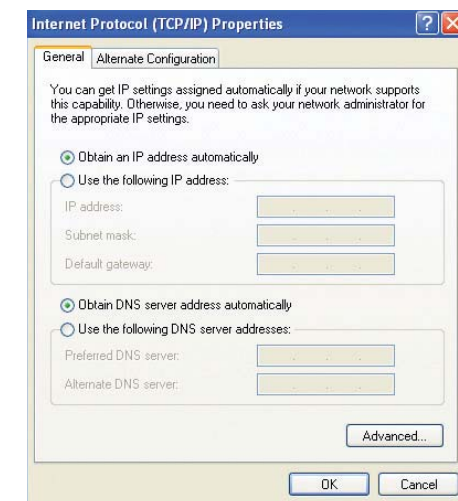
Internet Protocol (TCP/IP) Properties

General | Alternate Configuration

You can get IP settings assigned automatically if your network supports this capability. Otherwise, you need to ask your network administrator for the appropriate IP settings.

Obtain an IP address automatically

Use the following IP address:

IP address:

Subnet mask:

Default gateway:

Obtain DNS server address automatically

Use the following DNS server addresses:

Preferred DNS server:

Alternate DNS server:

Advanced...

OK

Cancel